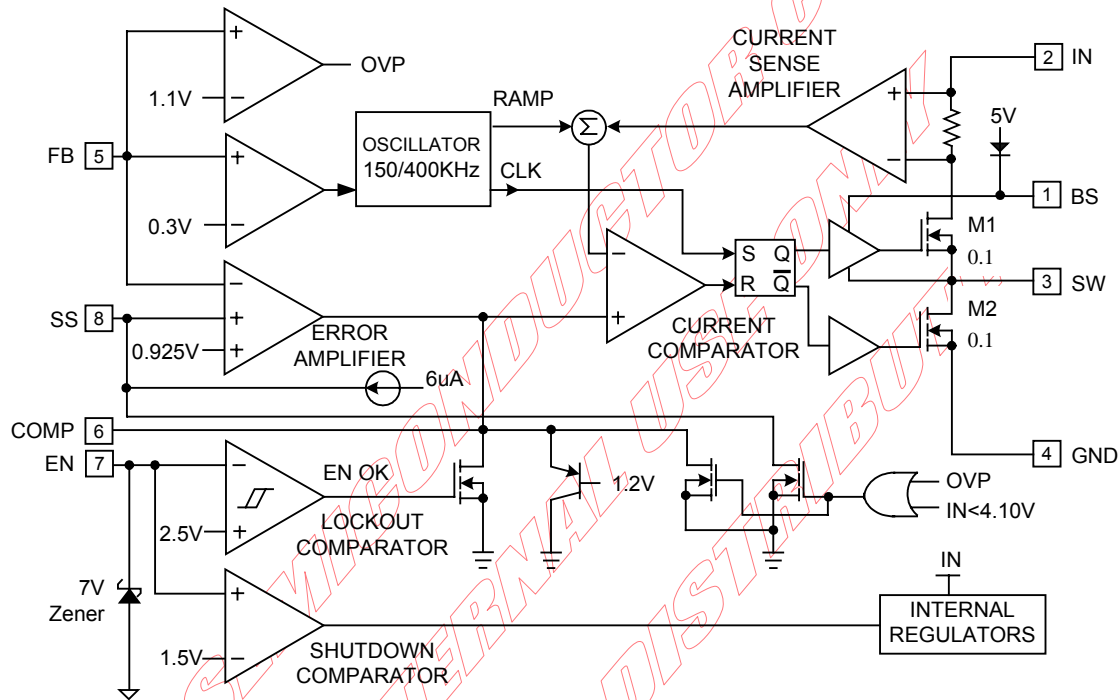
OVP
1.1V
FB 5
0.3V
OSCILLATOR 150/400KHz
RAMP
CLK
$\Sigma$
CURRENT SENSE AMPLIFIER
2 IN
5V
1 BS
M1
0.1
S Q
R $\overline{Q}$
3 SW
M2
0.1
SS 8
0.925V
ERROR AMPLIFIER
CURRENT COMPARATOR
6uA
COMP 6
EN 7
EN OK
LOCKOUT COMPARATOR
2.5V
1.2V
OVP
IN<4.10V
4 GND
7V Zener
1.5V
SHUTDOWN COMPARATOR
IN
INTERNAL REGULATORS
SEMICONDUCTOR INTERNAL USE ONLY DISTRIBUTION